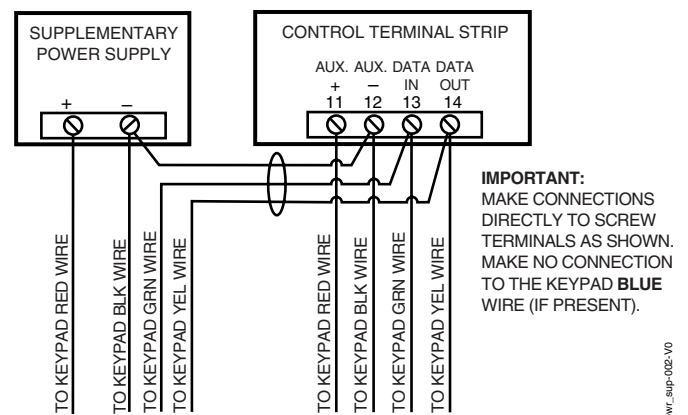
SUPPLEMENTARY POWER SUPPLY

+ –

CONTROL TERMINAL STRIP

AUX. + 11
AUX. – 12
DATA IN 13
DATA OUT 14

TO KEYPAD RED WIRE
TO KEYPAD BLK WIRE
TO KEYPAD GRN WIRE
TO KEYPAD YEL WIRE

TO KEYPAD RED WIRE
TO KEYPAD BLK WIRE
TO KEYPAD GRN WIRE
TO KEYPAD YEL WIRE

**IMPORTANT:**
MAKE CONNECTIONS DIRECTLY TO SCREW TERMINALS AS SHOWN. MAKE NO CONNECTION TO THE KEYPAD **BLUE** WIRE (IF PRESENT).

wr_sup-002-V0